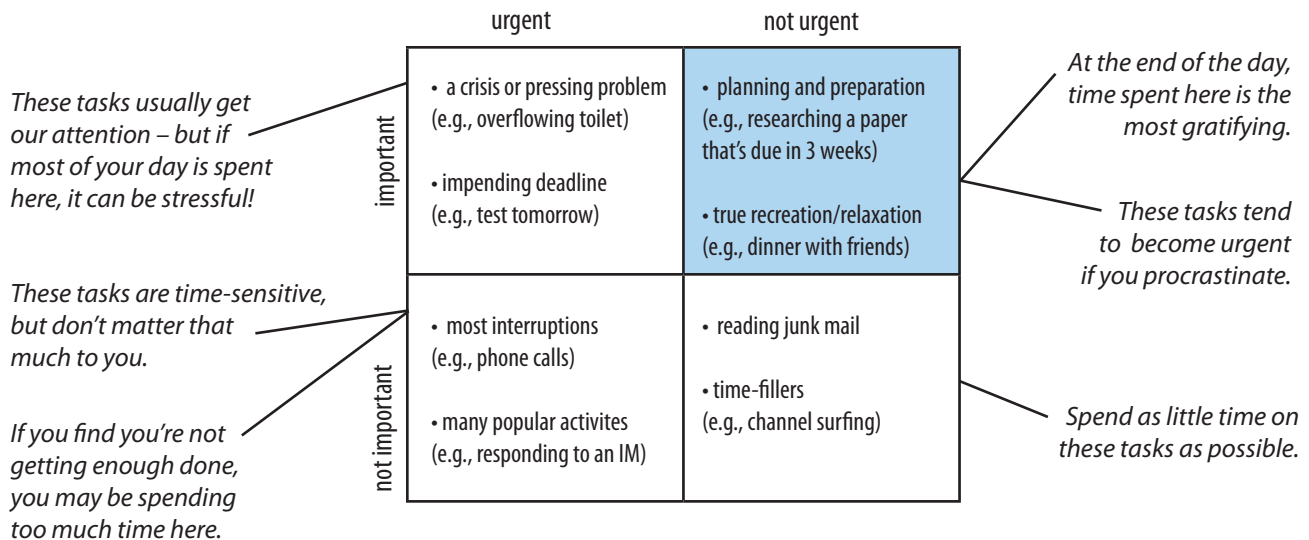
urgent

not urgent

These tasks usually get our attention – but if most of your day is spent here, it can be stressful!

important

| | |
|---|---|
| • a crisis or pressing problem (e.g., overflowing toilet) • impending deadline (e.g., test tomorrow) | • planning and preparation (e.g., researching a paper that's due in 3 weeks) • true recreation/relaxation (e.g., dinner with friends) |
| • most interruptions (e.g., phone calls) • many popular activites (e.g., responding to an IM) | • reading junk mail • time-fillers (e.g., channel surfing) |

not important

At the end of the day, time spent here is the most gratifying.

These tasks tend to become urgent if you procrastinate.

These tasks are time-sensitive, but don't matter that much to you.

If you find you're not getting enough done, you may be spending too much time here.

Spend as little time on these tasks as possible.